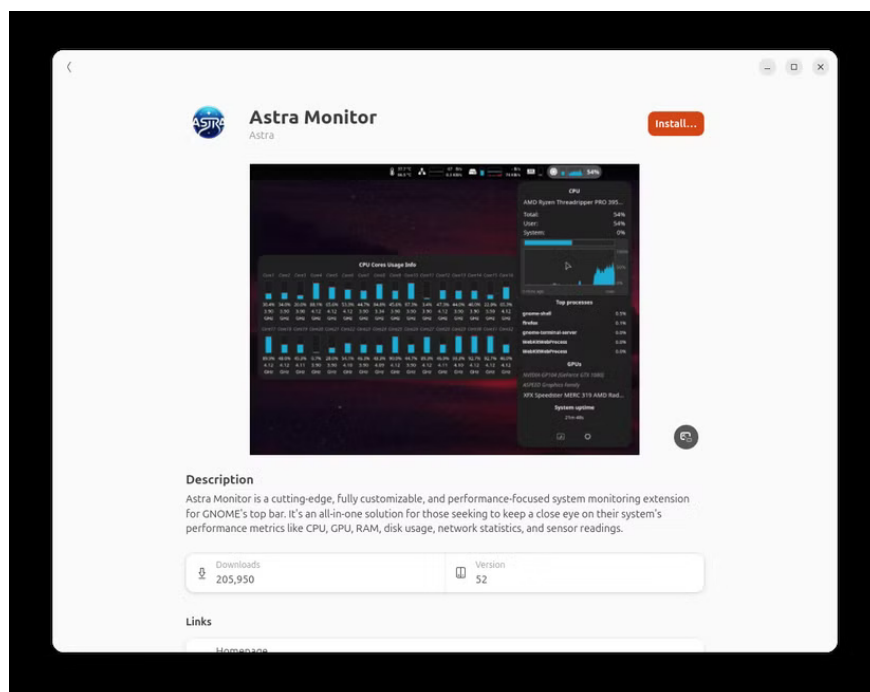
Astra Monitor
Astra

Install...

54%

CPU
AMD Ryzen Threadripper PRO 395...
Total: 54%
User: 54%
System: 0%

CPU Cores Usage Info

Top processes
gnome-shell 0.5%
firefox 0.1%
gnome-terminal-server 0.0%
WebKitWebProcess 0.0%
WebKitWebProcess 0.0%

GPUs
XFX Speedster MERC 319 AMD Rad...

System uptime

Description
Astra Monitor is a cutting-edge, fully customizable, and performance-focused system monitoring extension for GNOME's top bar. It's an all-in-one solution for those seeking to keep a close eye on their system's performance metrics like CPU, GPU, RAM, disk usage, network statistics, and sensor readings.

Downloads
205,950

Version
52

Links

Homepage